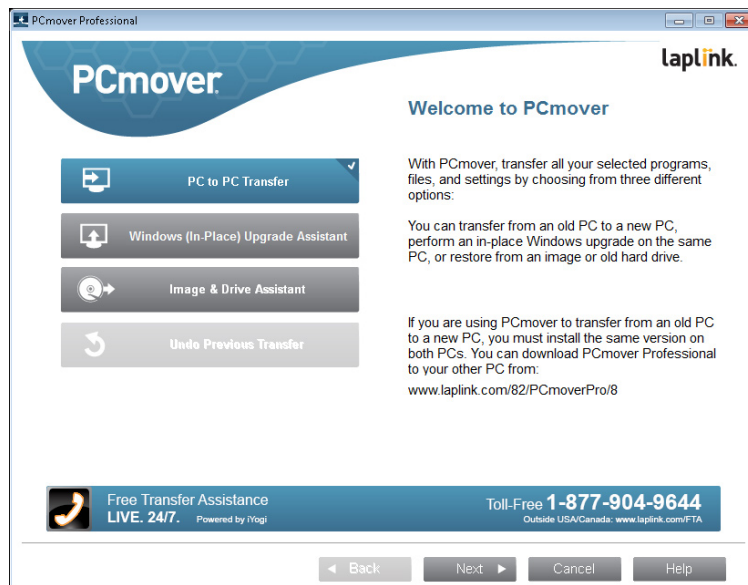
PCmover Professional

PCmover

laplink.

Welcome to PCmover

PC to PC Transfer

Windows (In-Place) Upgrade Assistant

Image & Drive Assistant

Undo Previous Transfer

With PCmover, transfer all your selected programs, files, and settings by choosing from three different options:

You can transfer from an old PC to a new PC, perform an in-place Windows upgrade on the same PC, or restore from an image or old hard drive.

If you are using PCmover to transfer from an old PC to a new PC, you must install the same version on both PCs. You can download PCmover Professional to your other PC from:

www.laplink.com/82/PCmoverPro/8

Free Transfer Assistance
LIVE. 24/7. Powered by iYogi

Toll-Free 1-877-904-9644
Outside USA/Canada: www.laplink.com/FTA

◄ Back

Next ►

Cancel

Help